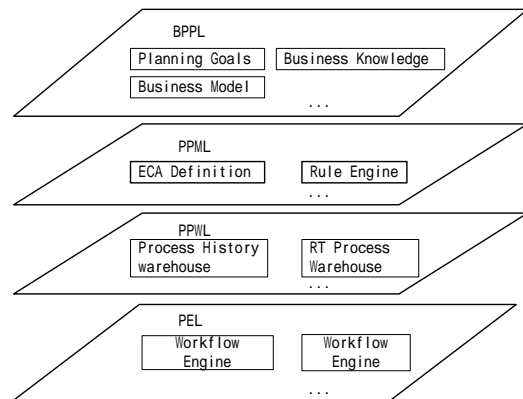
BPPL

Planning Goals

Business Knowledge

Business Model

...

PPML

ECA Definition

Rule Engine

...

PPWL

Process History warehouse

RT Process Warehouse

...

PEL

Workflow Engine

Workflow Engine

...